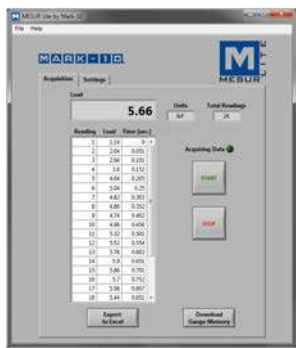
MESUR Lite by Mark-10

File Help

MARK-10

MESUR LITE

Acquisition Settings

Load

5.66

Units
lbF

Total Readings
26

| Reading | Load | Time (sec.) |
|---|---|---|
| 1 | 3.16 | 0 |
| 2 | 2.94 | 0.051 |
| 3 | 2.94 | 0.101 |
| 4 | 3.8 | 0.152 |
| 5 | 4.04 | 0.203 |
| 6 | 5.04 | 0.25 |
| 7 | 4.82 | 0.303 |
| 8 | 4.88 | 0.352 |
| 9 | 4.74 | 0.402 |
| 10 | 4.96 | 0.456 |
| 11 | 5.02 | 0.501 |
| 12 | 5.52 | 0.554 |
| 13 | 5.78 | 0.602 |
| 14 | 5.9 | 0.656 |
| 15 | 5.86 | 0.701 |
| 16 | 5.7 | 0.751 |
| 17 | 5.58 | 0.807 |
| 18 | 5.44 | 0.851 |

Acquiring Data

START

STOP

Export to Excel

Download Gauge Memory